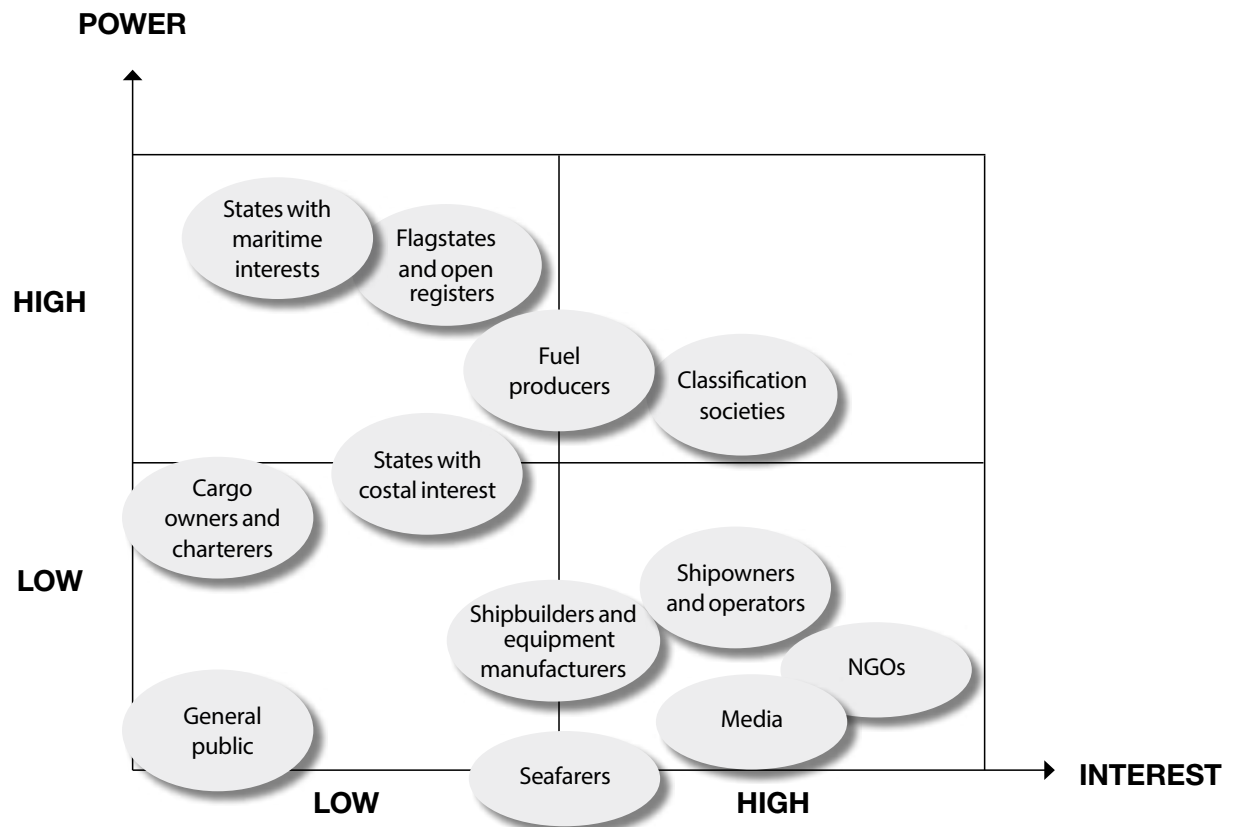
POWER

HIGH

LOW

States with maritime interests

Flagstates and open registers

Fuel producers

Classification societies

States with costal interest

Cargo owners and charterers

Shipowners and operators

Shipbuilders and equipment manufacturers

NGOs

General public

Media

Seafarers

LOW

HIGH

INTEREST